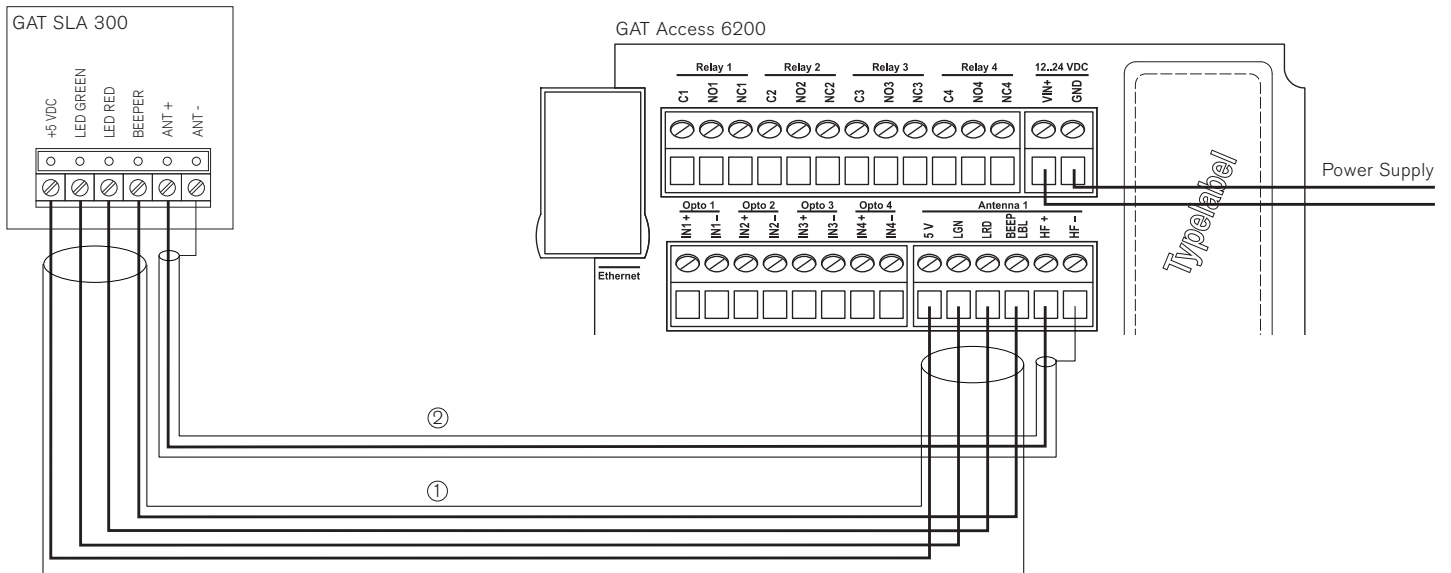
GAT SLA 300

+5 VDC
LED GREEN
LED RED
BEEPER
ANT +
ANT -

GAT Access 6200

Relay 1
C1 NO1 NC1
Relay 2
C2 NO2 NC2
Relay 3
C3 NO3 NC3
Relay 4
C4 NO4 NC4
12..24 VDC
VIN+ GND

Typelabel

Power Supply

Ethernet

Opto 1
IN1 + IN1 –
Opto 2
IN2 + IN2 –
Opto 3
IN3 + IN3 –
Opto 4
IN4 + IN4 –

Antenna 1
5 V LGN LRD BEEP LBL HF + HF –

②

①